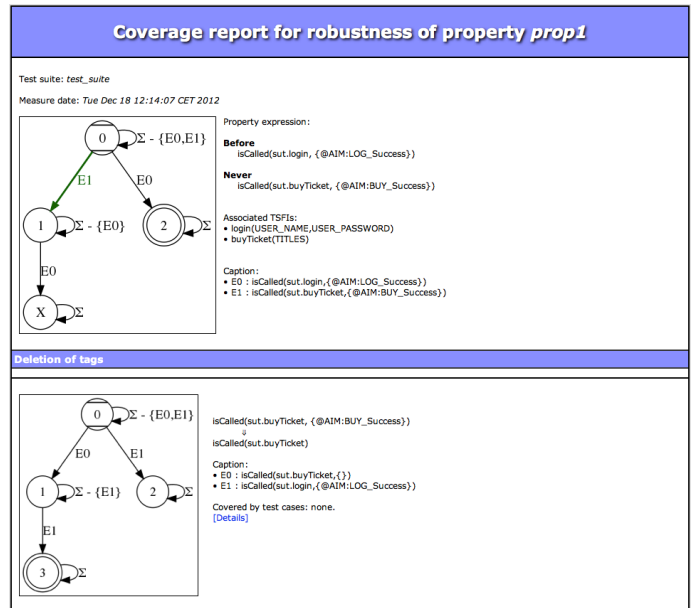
Coverage report for robustness of property *prop1*

Test suite: *test_suite*

Measure date: *Tue Dec 18 12:14:07 CET 2012*

0 $\Sigma$ - {E0,E1}
E1
E0
1 $\Sigma$ - {E0}
2
E0
X $\Sigma$

Property expression:

**Before**
isCalled(sut.login, {@AIM:LOG_Success})

**Never**
isCalled(sut.buyTicket, {@AIM:BUY_Success})

Associated TSFIs:
• login(USER_NAME,USER_PASSWORD)
• buyTicket(TITLES)

Caption:
• E0 : isCalled(sut.login,{@AIM:LOG_Success})
• E1 : isCalled(sut.buyTicket,{@AIM:BUY_Success})

Deletion of tags

0 $\Sigma$ - {E0,E1}
E0
E1
1 $\Sigma$ - {E1}
2 $\Sigma$
E1
3 $\Sigma$

isCalled(sut.buyTicket, {@AIM:BUY_Success})
⇓
isCalled(sut.buyTicket)

Caption:
• E0 : isCalled(sut.buyTicket,{})
• E1 : isCalled(sut.login,{@AIM:LOG_Success})

Covered by test cases: none.
[Details]